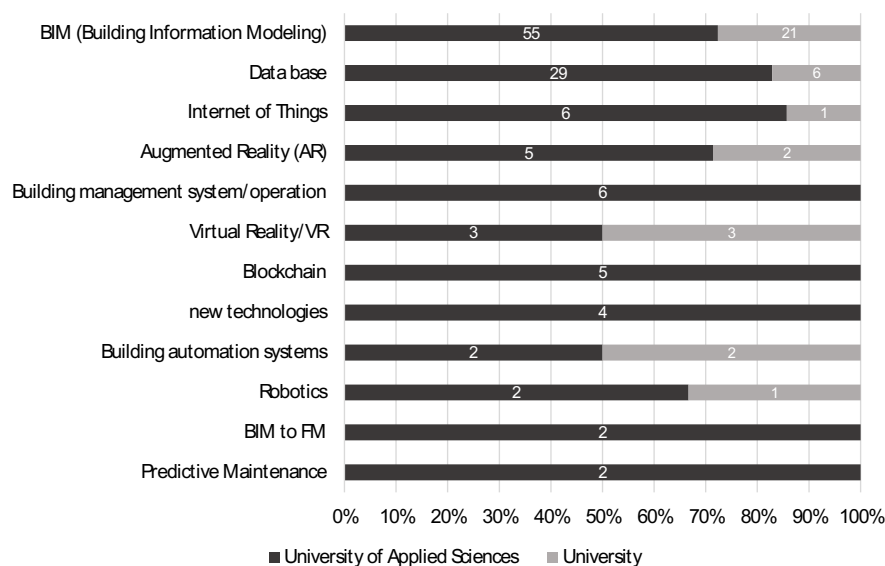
BIM (Building Information Modeling) 55 21
Data base 29 6
Internet of Things 6 1
Augmented Reality (AR) 5 2
Building management system/operation 6
Virtual Reality/VR 3 3
Blockchain 5
new technologies 4
Building automation systems 2 2
Robotics 2 1
BIM to FM 2
Predictive Maintenance 2

0% 10% 20% 30% 40% 50% 60% 70% 80% 90% 100%

University of Applied Sciences University